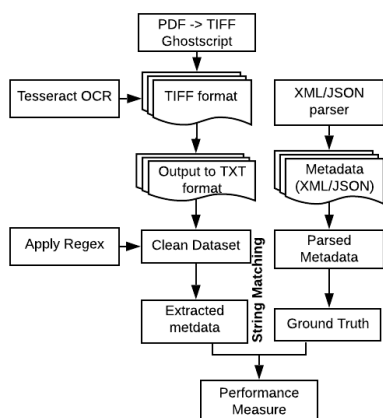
PDF -> TIFF Ghostscript

Tesseract OCR

TIFF format

XML/JSON parser

Output to TXT format

Metadata (XML/JSON)

Apply Regex

Clean Dataset

String Matching

Parsed Metadata

Extracted metdata

Ground Truth

Performance Measure